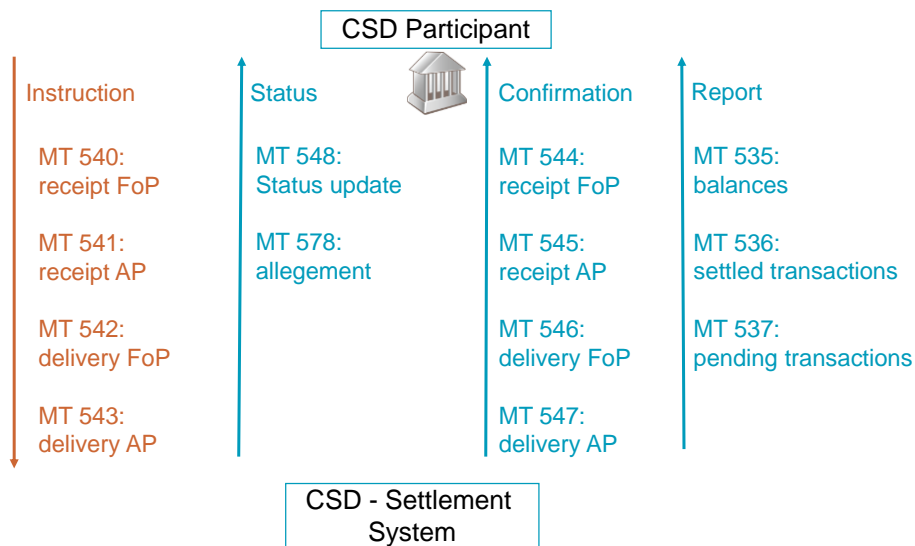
CSD Participant

Instruction

MT 540:
receipt FoP

MT 541:
receipt AP

MT 542:
delivery FoP

MT 543:
delivery AP

Status

MT 548:
Status update

MT 578:
allegement

Confirmation

MT 544:
receipt FoP

MT 545:
receipt AP

MT 546:
delivery FoP

MT 547:
delivery AP

Report

MT 535:
balances

MT 536:
settled transactions

MT 537:
pending transactions

CSD - Settlement System